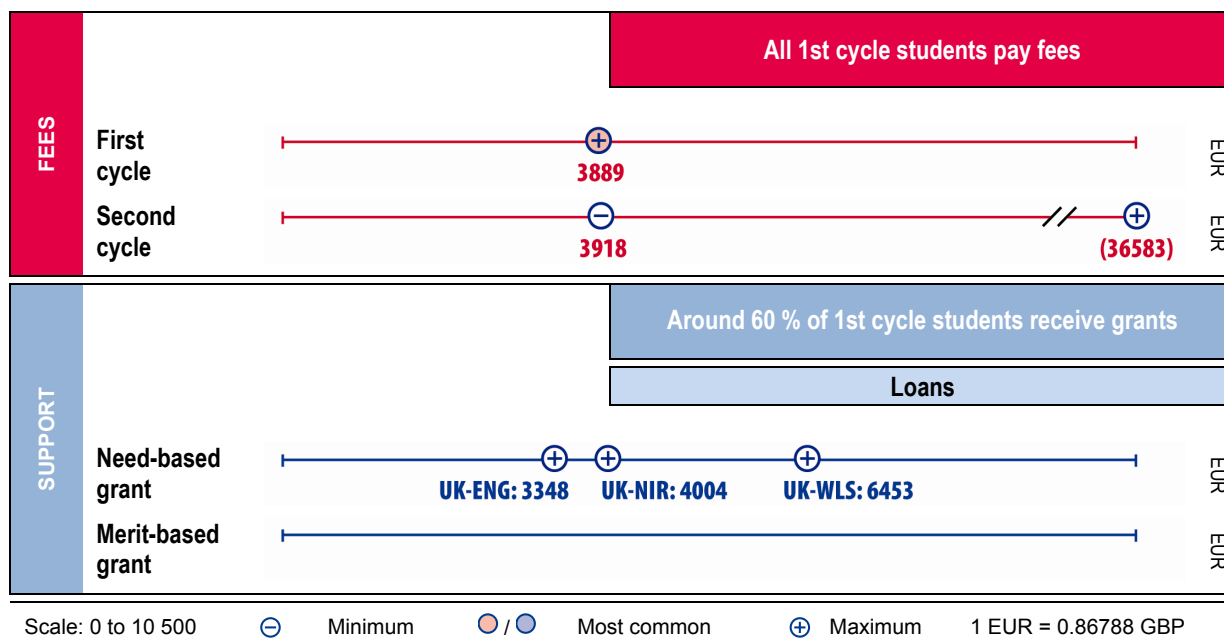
FEES

All 1st cycle students pay fees

First cycle
3889
EUR

Second cycle
3918
(36583)
EUR

SUPPORT

Around 60 % of 1st cycle students receive grants

Loans

Need-based grant
UK-ENG: 3348
UK-NIR: 4004
UK-WLS: 6453
EUR

Merit-based grant
EUR

Scale: 0 to 10 500 Minimum / Most common Maximum 1 EUR = 0.86788 GBP